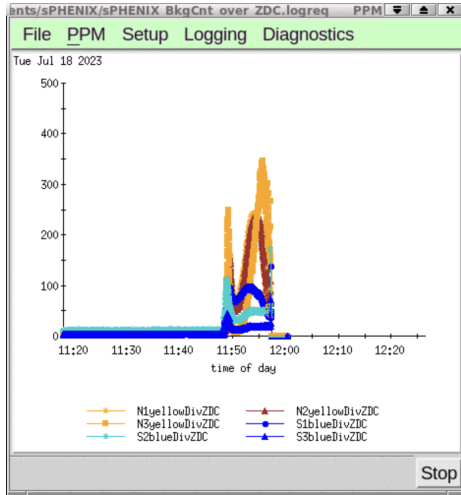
ents/sPHENIX/sPHENIX BkgCnt over ZDC.logreq PPM

File PPM Setup Logging Diagnostics

Tue Jul 18 2023

500
400
300
200
100
0

11:20 11:30 11:40 11:50 12:00 12:10 12:20

time of day

N1yellowDivZDC
N2yellowDivZDC
N3yellowDivZDC
S1blueDivZDC
S2blueDivZDC
S3blueDivZDC

Stop